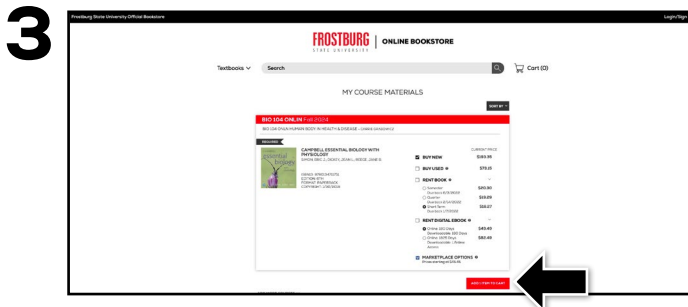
3

Frostburg State University Official Bookstore

Login/Sign

FROSTBURG STATE UNIVERSITY | ONLINE BOOKSTORE

Textbooks ∨ Search

Cart (0)

MY COURSE MATERIALS

SORT BY

BIO 104 ONLIN Fall 2024

BIO 104 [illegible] HUMAN BODY IN HEALTH & DISEASE - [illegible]

REQUIRED

CAMPBELL ESSENTIAL BIOLOGY WITH PHYSIOLOGY

SIMON, ERIC J.; DICKEY, JEAN L.; REECE, JANE B.

ISBN(S): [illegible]
EDITION: 6TH
FORMAT: PAPERBACK
COPYRIGHT: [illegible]

CURRENT PRICE

BUY NEW $193.35

BUY USED $78.15

RENT BOOK

Semester $85.90

Quarter $59.29

Short Term $38.27

RENT DIGITAL EBOOK

Online 180 Days $45.43

Online 1095 Days $80.45

MARKETPLACE OPTIONS

ADD ITEM TO CART